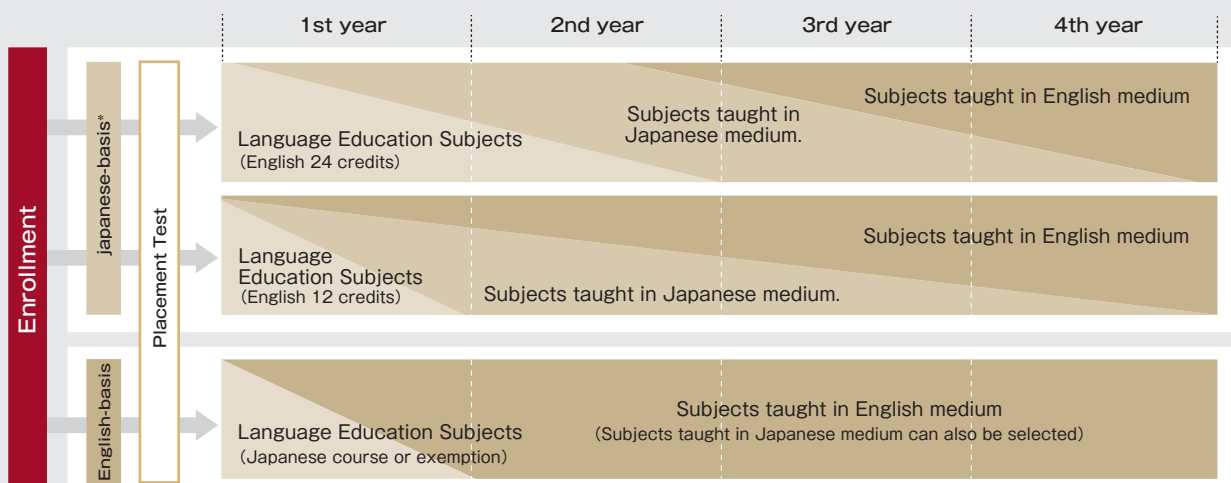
1st year
2nd year
3rd year
4th year

Enrollment

japanese-basis*

Placement Test

Language Education Subjects
(English 24 credits)

Subjects taught in Japanese medium.

Subjects taught in English medium

Language Education Subjects
(English 12 credits)

Subjects taught in English medium

Subjects taught in Japanese medium.

English-basis

Language Education Subjects
(Japanese course or exemption)

Subjects taught in English medium
(Subjects taught in Japanese medium can also be selected)